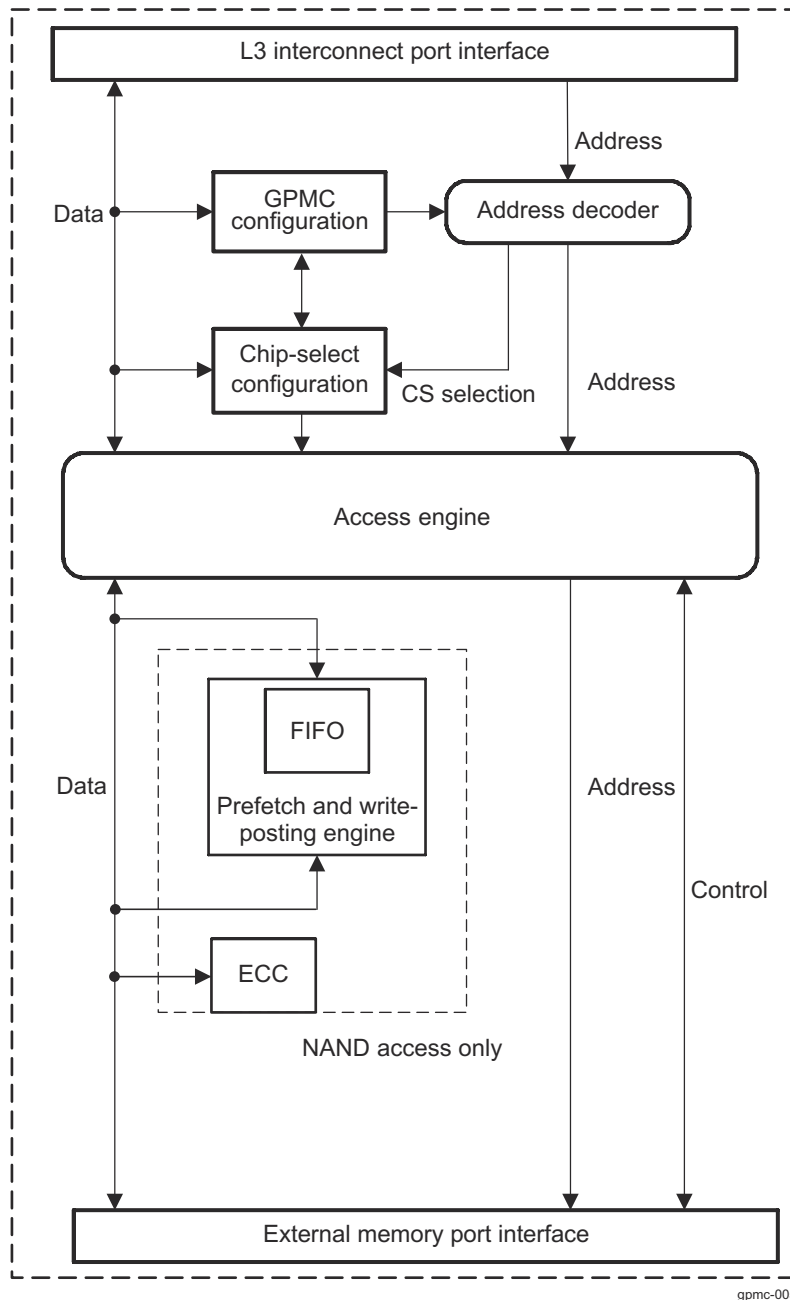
L3 interconnect port interface

Address

Data

GPMC configuration

Address decoder

Chip-select configuration

CS selection

Address

Access engine

FIFO

Prefetch and write-posting engine

Data

Address

Control

ECC

NAND access only

External memory port interface

gpmc-00